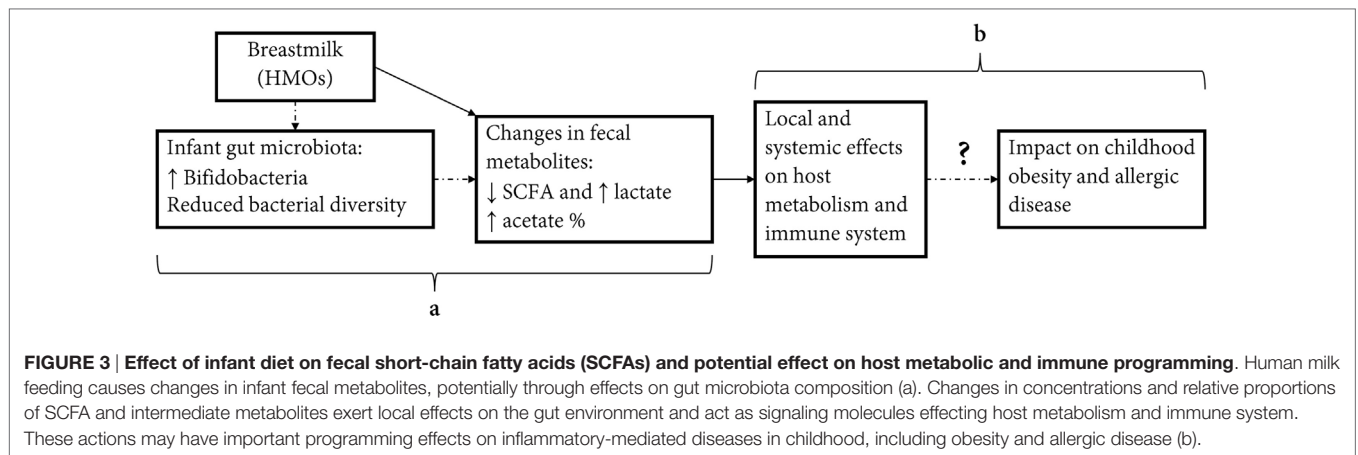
b

Breastmilk (HMOs)

Infant gut microbiota:
↑ Bifidobacteria
Reduced bacterial diversity

Changes in fecal metabolites:
↓ SCFA and ↑ lactate
↑ acetate %

Local and systemic effects on host metabolism and immune system

?

Impact on childhood obesity and allergic disease

a

**FIGURE 3** | **Effect of infant diet on fecal short-chain fatty acids (SCFAs) and potential effect on host metabolic and immune programming**. Human milk feeding causes changes in infant fecal metabolites, potentially through effects on gut microbiota composition (a). Changes in concentrations and relative proportions of SCFA and intermediate metabolites exert local effects on the gut environment and act as signaling molecules effecting host metabolism and immune system. These actions may have important programming effects on inflammatory-mediated diseases in childhood, including obesity and allergic disease (b).